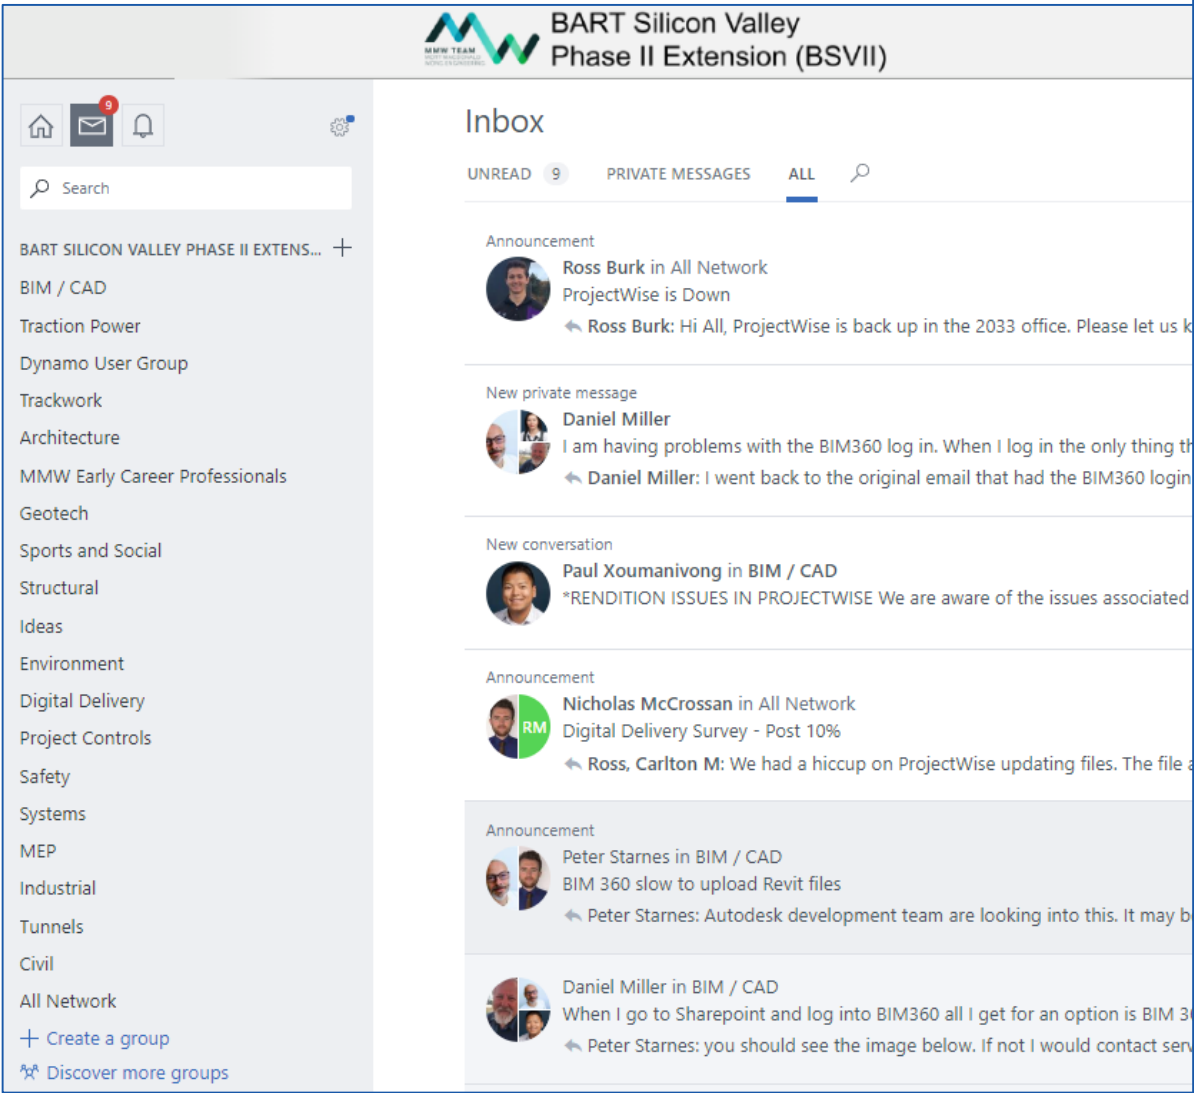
MMW TEAM

BART Silicon Valley
Phase II Extension (BSVII)

9

Search

BART SILICON VALLEY PHASE II EXTENS...

BIM / CAD
Traction Power
Dynamo User Group
Trackwork
Architecture
MMW Early Career Professionals
Geotech
Sports and Social
Structural
Ideas
Environment
Digital Delivery
Project Controls
Safety
Systems
MEP
Industrial
Tunnels
Civil
All Network
+ Create a group
Discover more groups

Inbox

UNREAD 9   PRIVATE MESSAGES   ALL

Announcement
Ross Burk in All Network
ProjectWise is Down
Ross Burk: Hi All, ProjectWise is back up in the 2033 office. Please let us k

New private message
Daniel Miller
I am having problems with the BIM360 log in. When I log in the only thing th
Daniel Miller: I went back to the original email that had the BIM360 login

New conversation
Paul Xoumanivong in BIM / CAD
*RENDITION ISSUES IN PROJECTWISE We are aware of the issues associated

Announcement
Nicholas McCrossan in All Network
RM
Digital Delivery Survey - Post 10%
Ross, Carlton M: We had a hiccup on ProjectWise updating files. The file a

Announcement
Peter Starnes in BIM / CAD
BIM 360 slow to upload Revit files
Peter Starnes: Autodesk development team are looking into this. It may b

Daniel Miller in BIM / CAD
When I go to Sharepoint and log into BIM360 all I get for an option is BIM 3
Peter Starnes: you should see the image below. If not I would contact serv